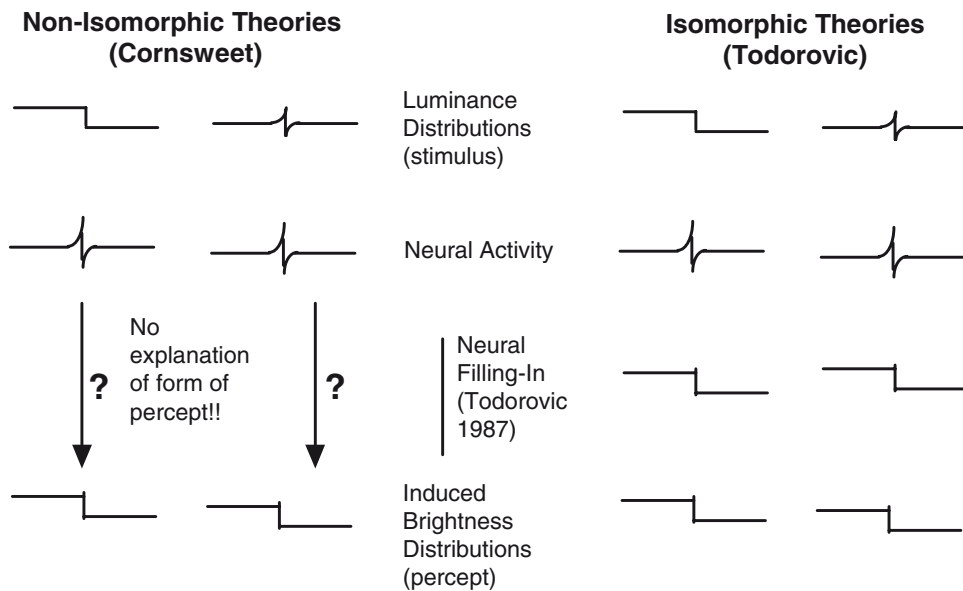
Non-Isomorphic Theories (Cornsweet)

Isomorphic Theories (Todorovic)

Luminance Distributions (stimulus)

Neural Activity

No explanation of form of percept!!

?

?

Neural Filling-In (Todorovic 1987)

Induced Brightness Distributions (percept)